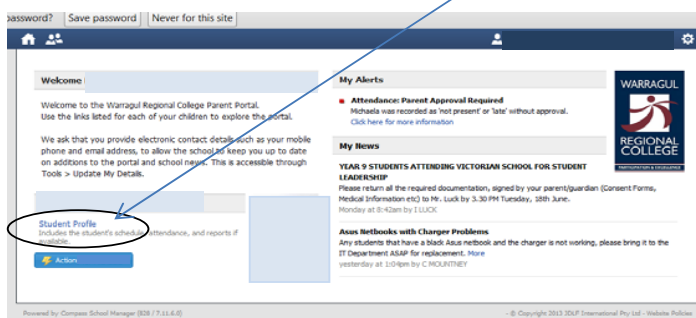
password? Save password Never for this site

Welcome

Welcome to the Warragul Regional College Parent Portal.
Use the links listed for each of your children to explore the portal.

We ask that you provide electronic contact details such as your mobile phone and email address, to allow the school to keep you up to date on additions to the portal and school news. This is accessible through Tools > Update My Details.

Student Profile
Includes the student's schedule, attendance, and reports if available.

Action

My Alerts

Attendance: Parent Approval Required
Michaela was recorded as 'not present' or 'late' without approval.
Click here for more information

My News

YEAR 9 STUDENTS ATTENDING VICTORIAN SCHOOL FOR STUDENT LEADERSHIP
Please return all the required documentation, signed by your parent/guardian (Consent Forms, Medical Information etc) to Mr. Luck by 3.30 PM Tuesday, 18th June.
Monday at 8:42am by I LUCK

Asus Netbooks with Charger Problems
Any students that have a black Asus netbook and the charger is not working, please bring it to the IT Department ASAP for replacement. More
yesterday at 1:04pm by C MOUNTNEY

WARRAGUL REGIONAL COLLEGE
PARTICIPATION & EXCELLENCE

Powered by Compass School Manager (820 / 7.11.6.0)

- © Copyright 2013 JDLF International Pty Ltd - Website Policies